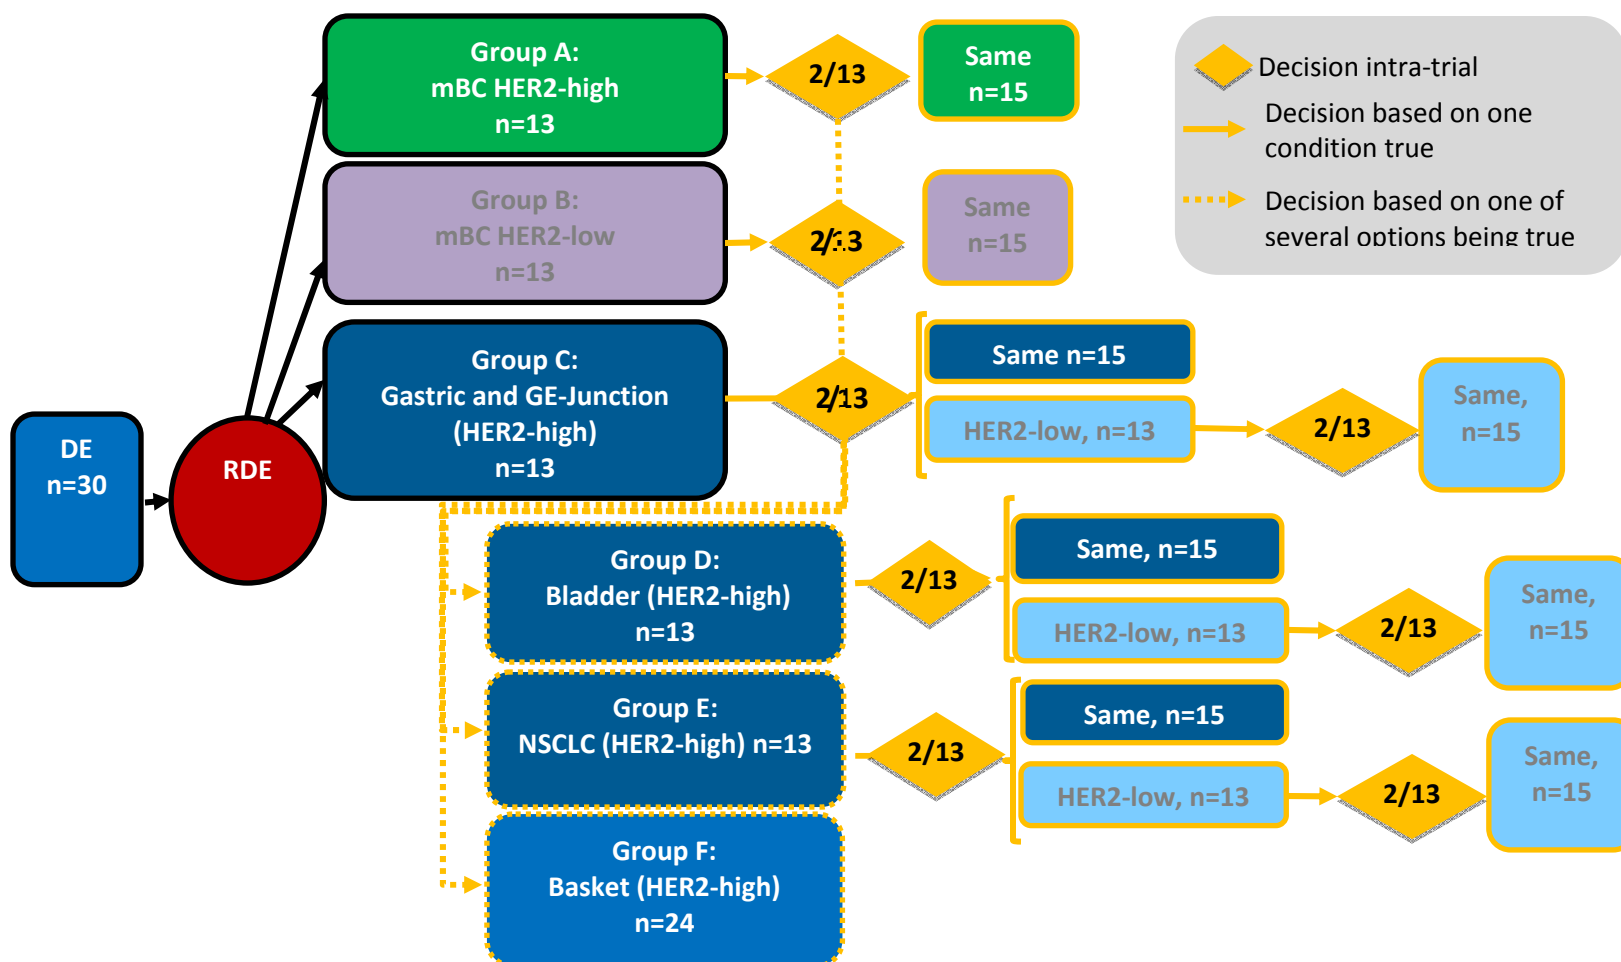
Decision intra-trial

Decision based on one condition true

Decision based on one of several options being true

DE
n=30

RDE

Group A:
mBC HER2-high
n=13

2/13

Same
n=15

Group B:
mBC HER2-low
n=13

2/13

Same
n=15

Group C:
Gastric and GE-Junction
(HER2-high)
n=13

2/13

Same n=15

HER2-low, n=13

2/13

Same,
n=15

Group D:
Bladder (HER2-high)
n=13

2/13

Same, n=15

HER2-low, n=13

2/13

Same,
n=15

Group E:
NSCLC (HER2-high) n=13

2/13

Same, n=15

HER2-low, n=13

2/13

Same,
n=15

Group F:
Basket (HER2-high)
n=24